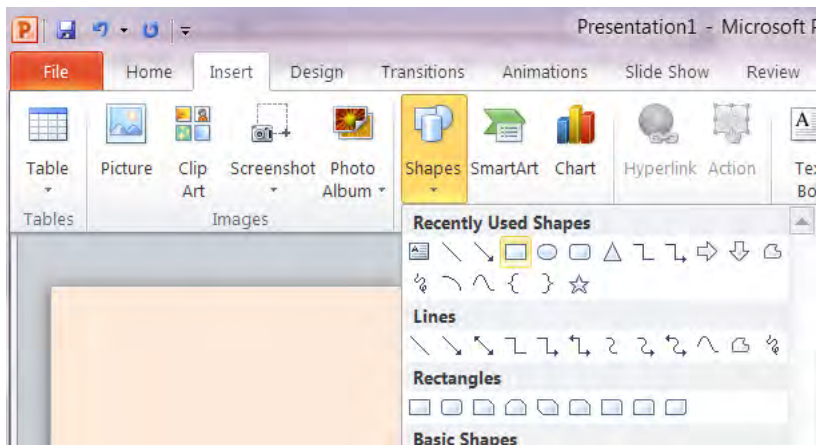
Presentation1 - Microsoft P

File Home Insert Design Transitions Animations Slide Show Review

Table
Tables

Picture Clip Art Screenshot Photo Album
Images

Shapes SmartArt Chart

Hyperlink Action

Tex Bo

Recently Used Shapes

Lines

Rectangles

Basic Shapes